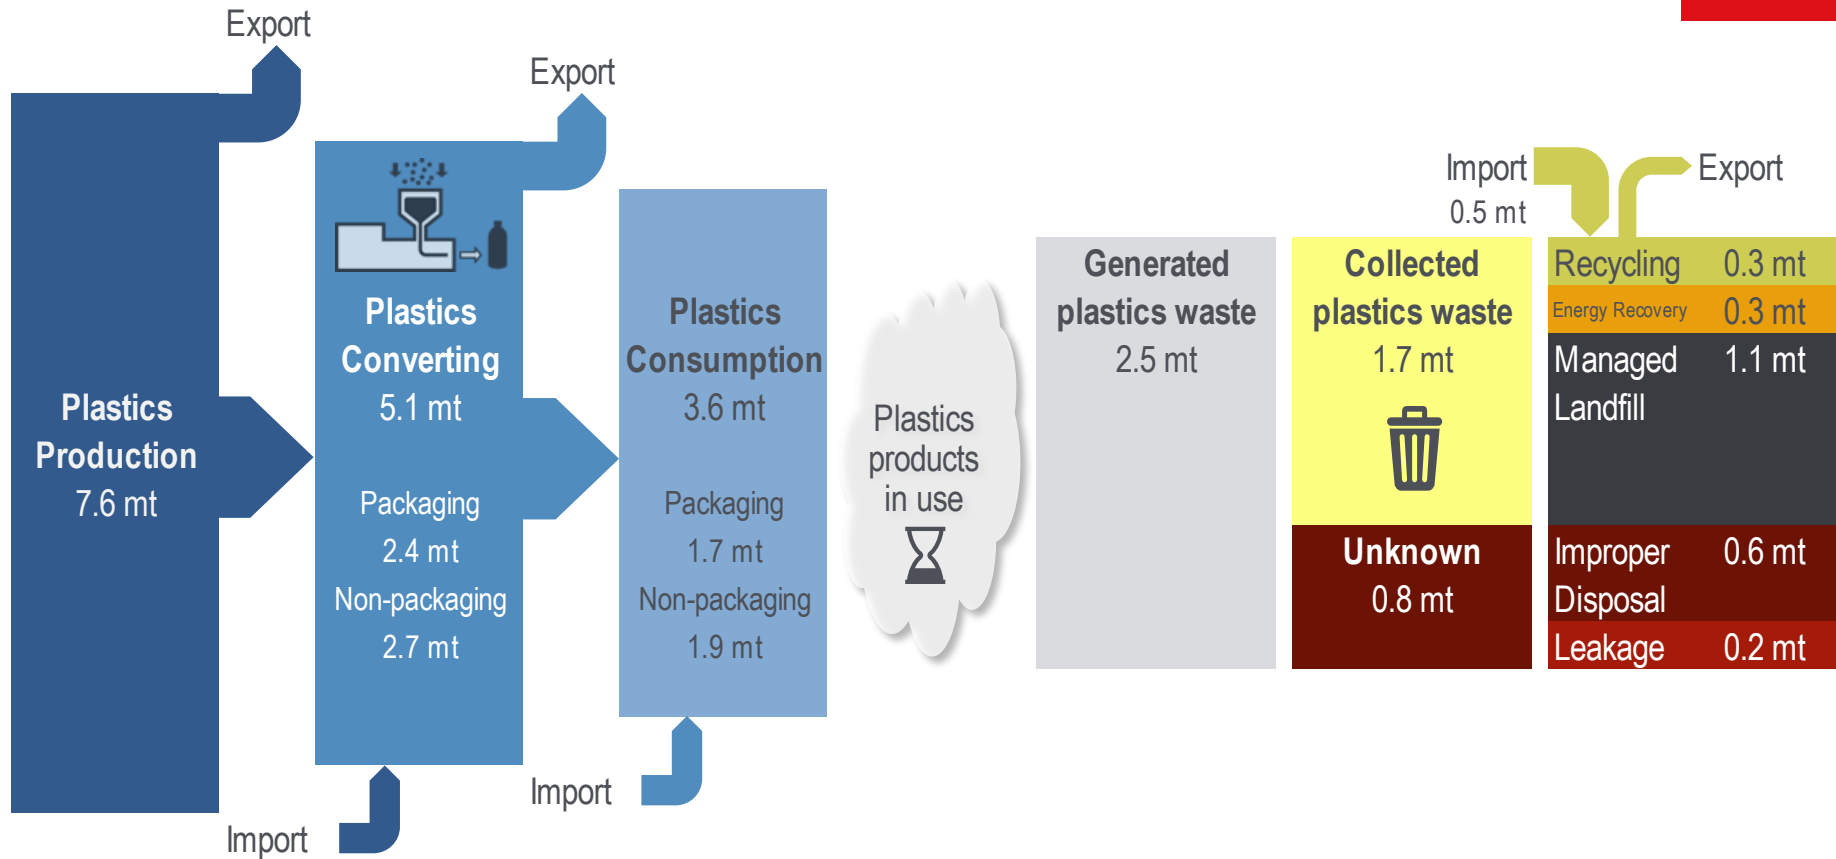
Export

Export

Plastics Production
7.6 mt

Plastics Converting
5.1 mt

Packaging
2.4 mt
Non-packaging
2.7 mt

Plastics Consumption
3.6 mt

Packaging
1.7 mt
Non-packaging
1.9 mt

Import

Import

Plastics products in use

Generated plastics waste
2.5 mt

Import
0.5 mt

Collected plastics waste
1.7 mt

Unknown
0.8 mt

Export

| Recycling | 0.3 mt |
|---|---|
| Energy Recovery | 0.3 mt |
| Managed Landfill | 1.1 mt |
| Improper Disposal | 0.6 mt |
| Leakage | 0.2 mt |